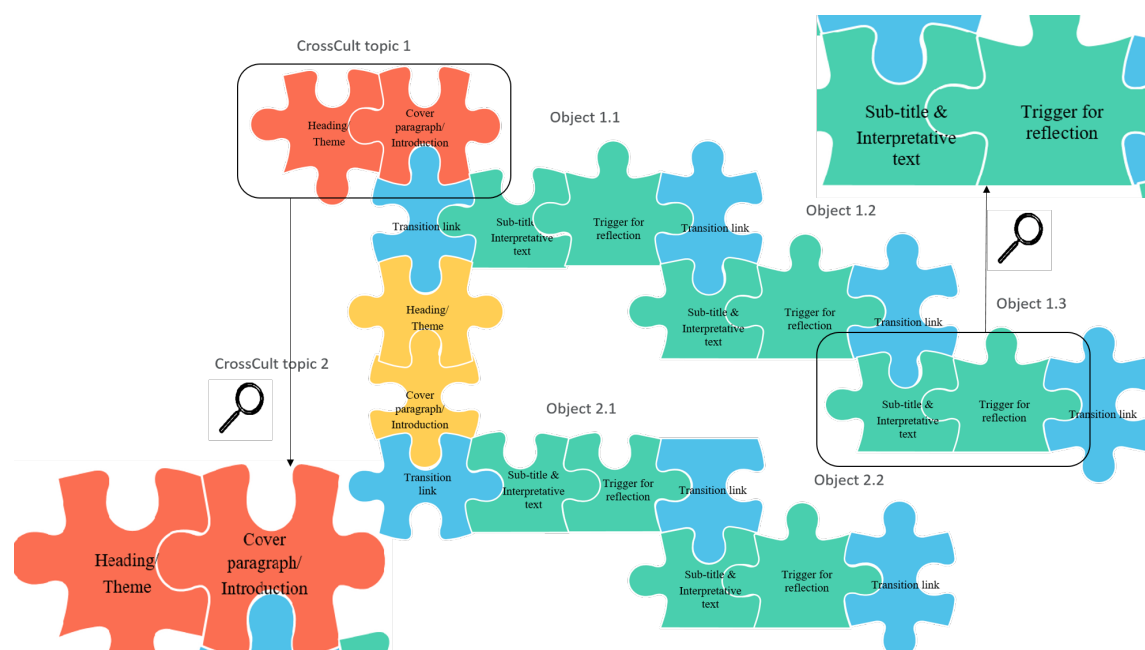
CrossCult topic 1

Heading/ Theme

Cover paragraph/ Introduction

Sub-title & Interpretative text

Trigger for reflection

Object 1.1

Transition link

Sub-title Interpretative text

Trigger for reflection

Transition link

Object 1.2

Heading/ Theme

Sub-title & Interpretative text

Trigger for reflection

Transition link

Object 1.3

CrossCult topic 2

Cover paragraph/ Introduction

Sub-title & Interpretative text

Trigger for reflection

Transition link

Object 2.1

Transition link

Sub-title & Interpretative text

Trigger for reflection

Transition link

Object 2.2

Heading/ Theme

Cover paragraph/ Introduction

Sub-title & Interpretative text

Trigger for reflection

Transition link